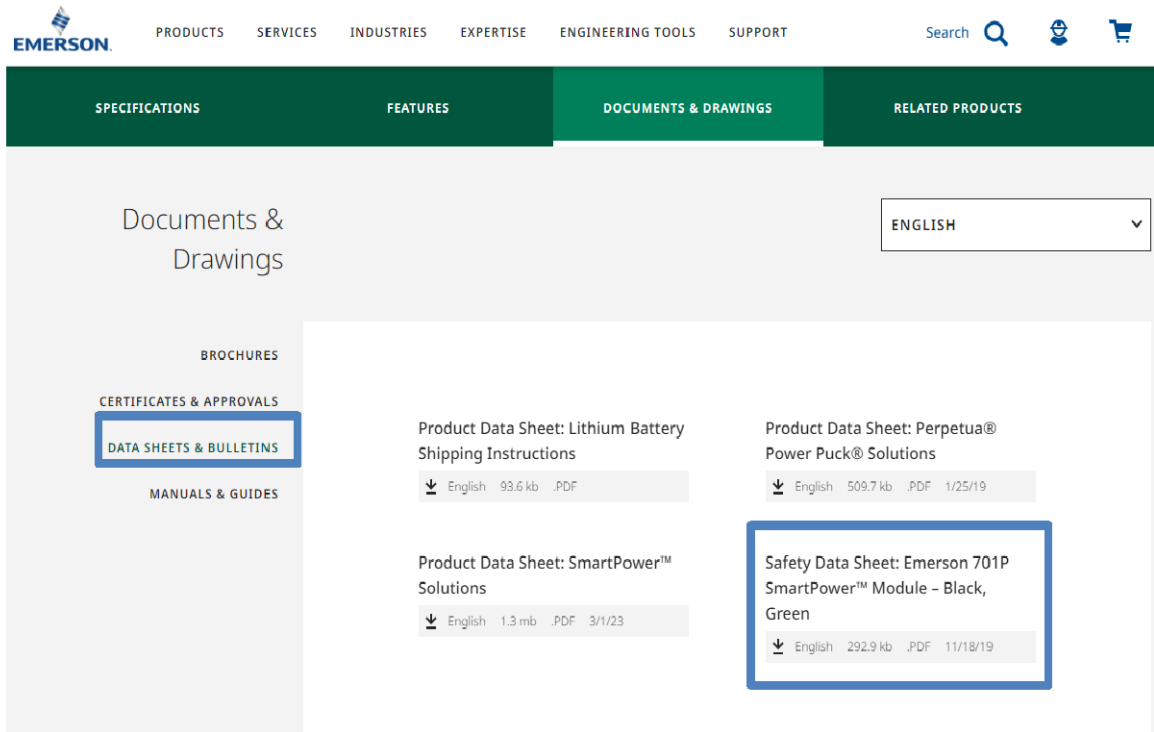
EMERSON.

PRODUCTS SERVICES INDUSTRIES EXPERTISE ENGINEERING TOOLS SUPPORT

Search

SPECIFICATIONS FEATURES DOCUMENTS & DRAWINGS RELATED PRODUCTS

Documents & Drawings

ENGLISH

BROCHURES

CERTIFICATES & APPROVALS

DATA SHEETS & BULLETINS

MANUALS & GUIDES

Product Data Sheet: Lithium Battery Shipping Instructions

English 93.6 kb .PDF

Product Data Sheet: Perpetua® Power Puck® Solutions

English 509.7 kb .PDF 1/25/19

Product Data Sheet: SmartPower™ Solutions

English 1.3 mb .PDF 3/1/23

Safety Data Sheet: Emerson 701P SmartPower™ Module – Black, Green

English 292.9 kb .PDF 11/18/19